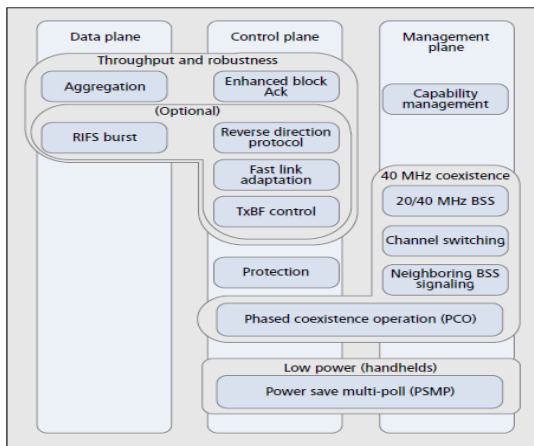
Data plane

Control plane

Management plane

Throughput and robustness

Aggregation

Enhanced block Ack

Capability management

(Optional)

RIFS burst

Reverse direction protocol

Fast link adaptation

TxBF control

40 MHz coexistence

20/40 MHz BSS

Channel switching

Protection

Neighboring BSS signaling

Phased coexistence operation (PCO)

Low power (handhelds)

Power save multi-poll (PSMP)